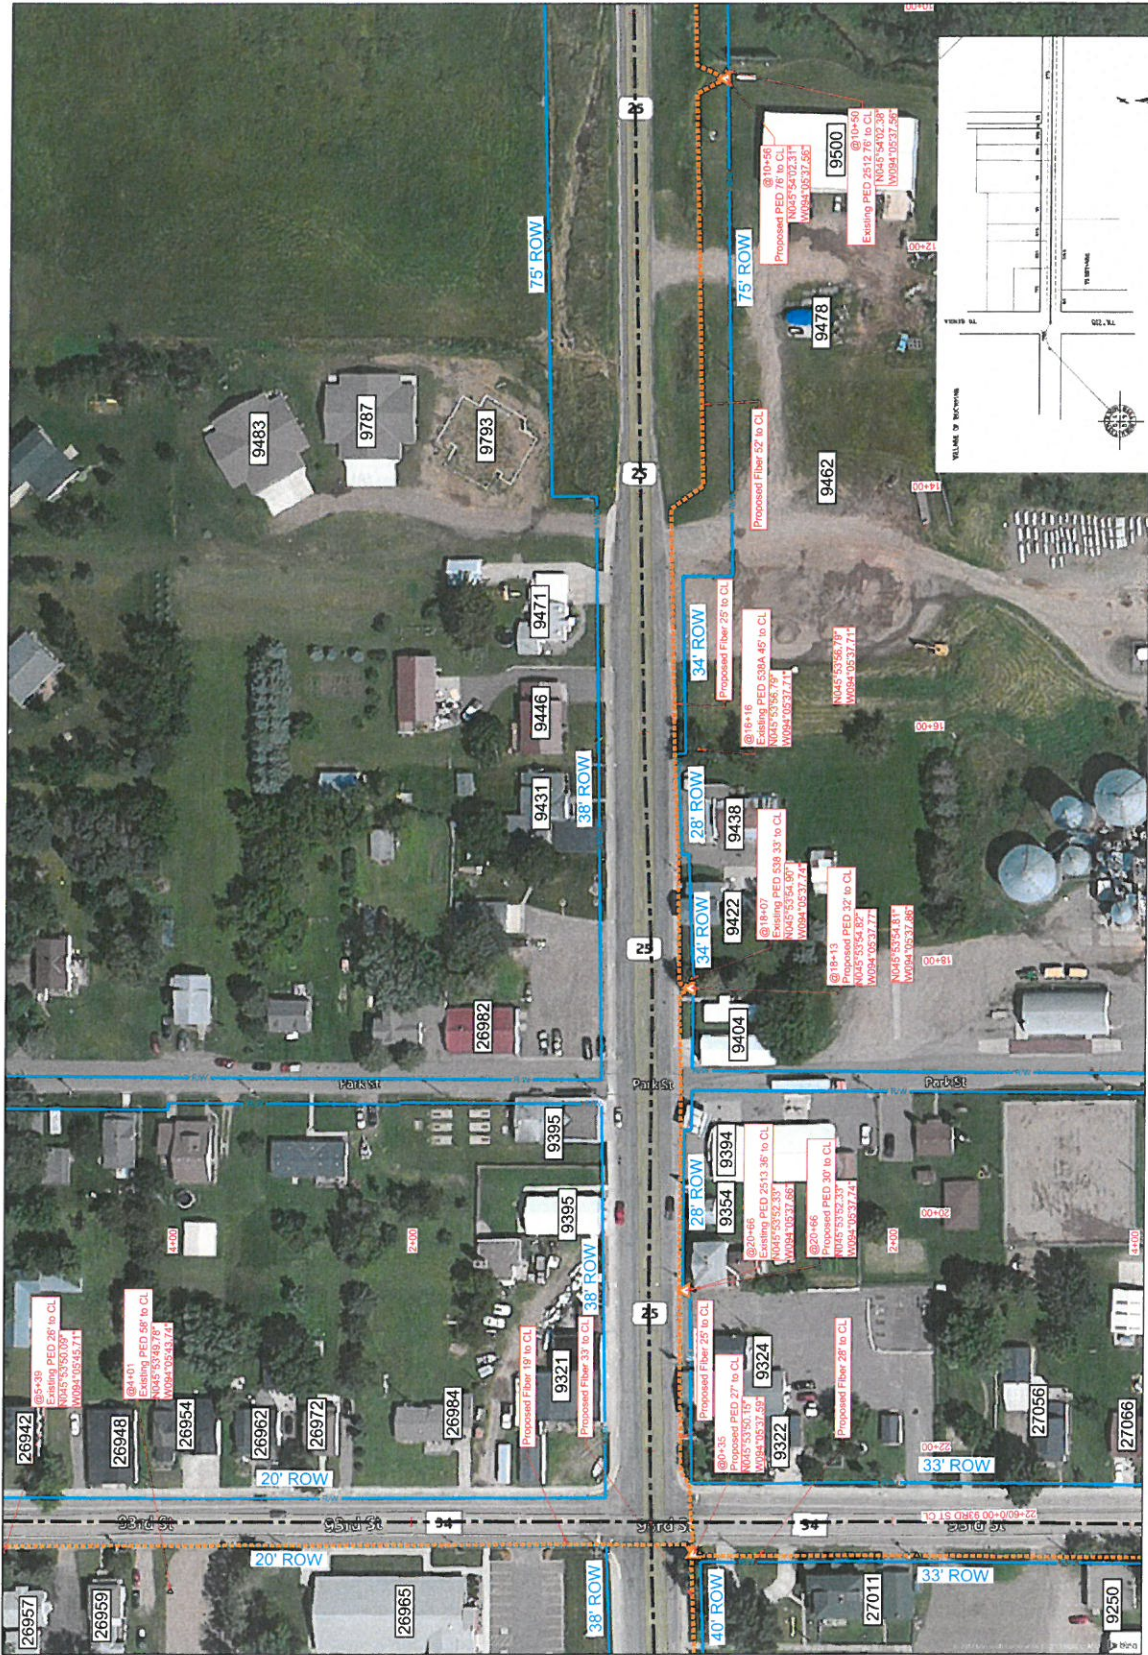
25
75' ROW
75' ROW
9500
@10+56
Proposed PED 76' to CL
N045°54'02.31"
W094°05'37.56"
@10+50
Existing PED 2512 70' to CL
N045°54'02.38"
W094°05'37.56"
12+00
9478
9483
9787
9793
25
Proposed Fiber 52' to CL
9462
14+00
9471
34' ROW
Proposed Fiber 25' to CL
@16+16
Existing PED 538A 45' to CL
N045°53'56.79"
W094°05'37.71"
N045°53'56.79"
W094°05'37.71"
16+00
9446
9431
38' ROW
28' ROW
9438
@18+07
Existing PED 538 33' to CL
N045°53'54.90"
W094°05'37.74"
9422
34' ROW
25
@19+13
Proposed PED 32' to CL
N045°53'54.82"
W094°05'37.77"
N045°53'54.81"
W094°05'37.86"
18+00
26982
9404
Park St
Park St
Park St
9395
9394
28' ROW
9354
@20+66
Existing PED 2513 36' to CL
N045°53'52.33"
W094°05'37.66"
@20+66
Proposed PED 30' to CL
N045°53'52.33"
W094°05'37.74"
20+00
9395
38' ROW
4+00
2+00
2+00
4+00
25
@5+39
Existing PED 26' to CL
N045°53'50.09"
W094°05'45.71"
@4+01
Existing PED 58' to CL
N045°53'49.78"
W094°05'43.74"
Proposed Fiber 19' to CL
9321
Proposed Fiber 33' to CL
Proposed Fiber 25' to CL
@0+35
Proposed PED 27' to CL
N045°53'50.15"
W094°05'37.59"
9324
9322
Proposed Fiber 28' to CL
22+00
27056
27066
26942
26948
26954
26962
26972
26984
20' ROW
33' ROW
33rd St
33rd St
94
33rd St
94
22+60/0+00 33RD ST CL
33rd St
20' ROW
33' ROW
38' ROW
40' ROW
26957
26959
26965
27011
9250